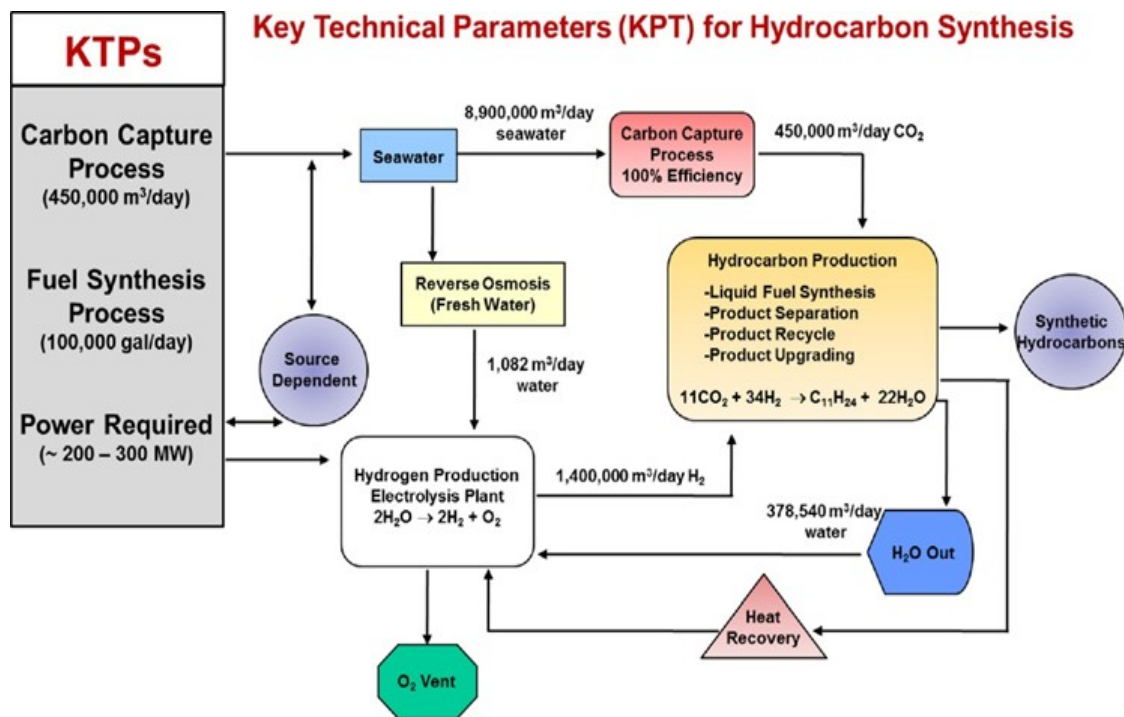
KTPs

Key Technical Parameters (KPT) for Hydrocarbon Synthesis

Carbon Capture Process
(450,000 m$^3$/day)

Fuel Synthesis Process
(100,000 gal/day)

Power Required
(~ 200 – 300 MW)

Seawater

8,900,000 m$^3$/day seawater

Carbon Capture Process
100% Efficiency

450,000 m$^3$/day $CO_2$

Reverse Osmosis
(Fresh Water)

Source Dependent

1,082 m$^3$/day water

Hydrocarbon Production

-Liquid Fuel Synthesis
-Product Separation
-Product Recycle
-Product Upgrading

$11CO_2 + 34H_2 \rightarrow C_{11}H_{24} + 22H_2O$

Synthetic Hydrocarbons

Hydrogen Production
Electrolysis Plant
$2H_2O \rightarrow 2H_2 + O_2$

1,400,000 m$^3$/day $H_2$

378,540 m$^3$/day water

$H_2O$ Out

Heat Recovery

$O_2$ Vent